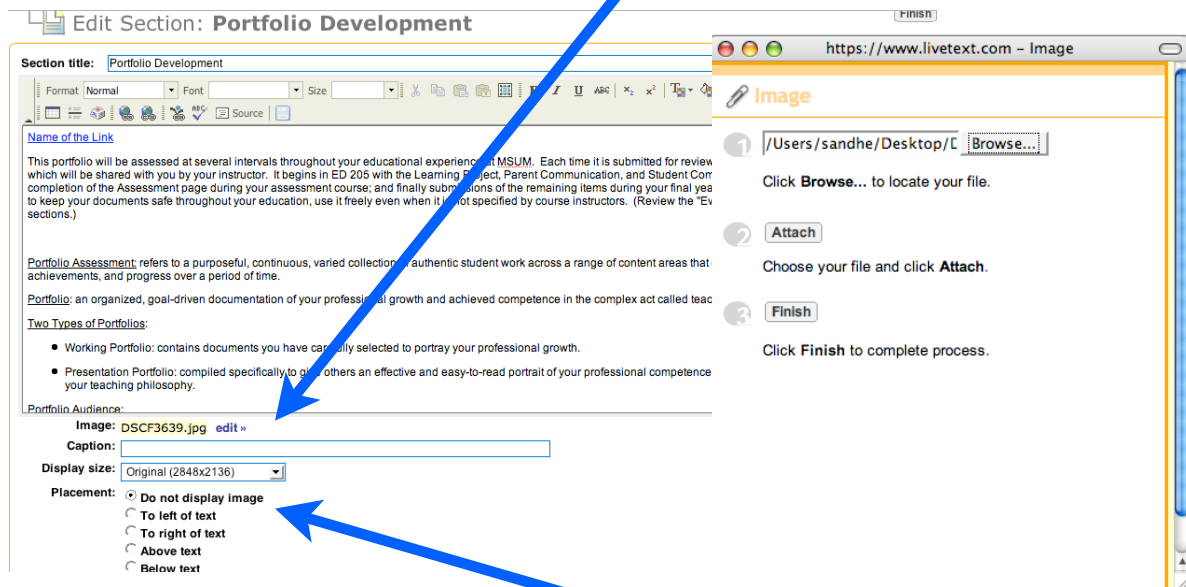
Edit Section: **Portfolio Development**

Finish

Section title: Portfolio Development

Format Normal Font Size

Source

Name of the Link

This portfolio will be assessed at several intervals throughout your educational experience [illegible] MSUM. Each time it is submitted for review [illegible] which will be shared with you by your instructor. It begins in ED 205 with the Learning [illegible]ject, Parent Communication, and Student Com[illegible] completion of the Assessment page during your assessment course; and finally submi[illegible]ions of the remaining items during your final yea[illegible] to keep your documents safe throughout your education, use it freely even when it i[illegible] not specified by course instructors. (Review the "Ev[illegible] sections.)

Portfolio Assessment: refers to a purposeful, continuous, varied collection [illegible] authentic student work across a range of content areas that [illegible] achievements, and progress over a period of time.

Portfolio: an organized, goal-driven documentation of your professio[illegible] growth and achieved competence in the complex act called teac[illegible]

Two Types of Portfolios:

- Working Portfolio: contains documents you have ca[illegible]lly selected to portray your professional growth.
- Presentation Portfolio: compiled specifically to gi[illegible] others an effective and easy-to-read portrait of your professional competence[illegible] your teaching philosophy.

Portfolio Audience:

Image: DSCF3639.jpg edit »

Caption:

Display size: Original (2848x2136)

Placement:
Do not display image
To left of text
To right of text
Above text
Below text

https://www.livetext.com – Image

Image

1 /Users/sandhe/Desktop/D Browse...

Click **Browse...** to locate your file.

2 Attach

Choose your file and click **Attach**.

3 Finish

Click **Finish** to complete process.